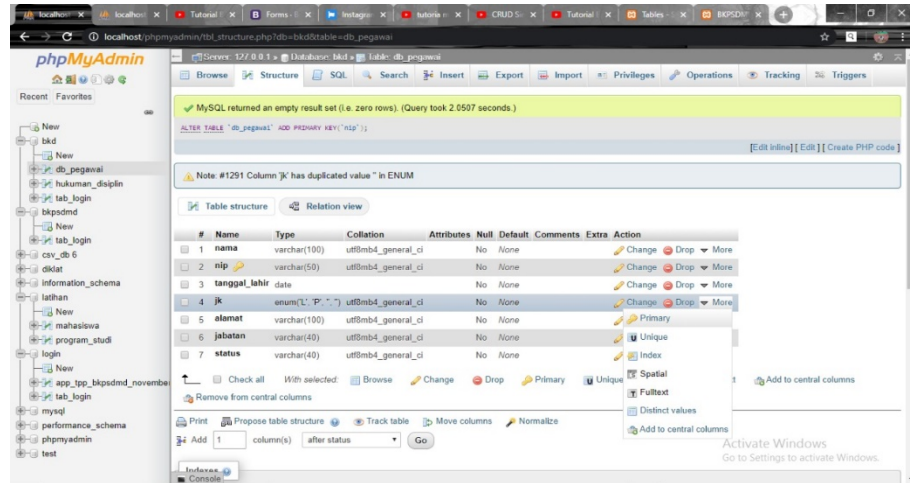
localhost | localhost | Tutorial | Forms | Instagram | tutorial | CRUD | Tutorial | Tables | BKPSDM

localhost/phpmyadmin/tbl_structure.php?db=bkd&table=db_pegawai

phpMyAdmin

Recent Favorites

New
bkd
New
db_pegawai
hukuman_disiplin
tab_login
bkpsdmd
New
tab_login
csv_db 6
diklat
information_schema
latihan
New
mahasiswa
program_studi
login
New
app_tpp_bkpsdmd_november
tab_login
mysql
performance_schema
phpmyadmin
test

Server: 127.0.0.1 » Database: bkd » Table: db_pegawai

Browse | Structure | SQL | Search | Insert | Export | Import | Privileges | Operations | Tracking | Triggers

MySQL returned an empty result set (i.e. zero rows). (Query took 2.0507 seconds.)

ALTER TABLE `db_pegawai` ADD PRIMARY KEY(`nip`);

[Edit inline] [ Edit ] [ Create PHP code ]

Note: #1291 Column 'jk' has duplicated value '' in ENUM

Table structure | Relation view

| # | Name | Type | Collation | Attributes | Null | Default | Comments | Extra | Action |
|---|---|---|---|---|---|---|---|---|---|
| 1 | nama | varchar(100) | utf8mb4_general_ci | | No | None | | | Change Drop More |
| 2 | nip | varchar(50) | utf8mb4_general_ci | | No | None | | | Change Drop More |
| 3 | tanggal_lahir | date | | | No | None | | | Change Drop More |
| 4 | jk | enum('L', 'P', '', '') | utf8mb4_general_ci | | No | None | | | Change Drop More |
| 5 | alamat | varchar(100) | utf8mb4_general_ci | | No | None | | | |
| 6 | jabatan | varchar(40) | utf8mb4_general_ci | | No | None | | | |
| 7 | status | varchar(40) | utf8mb4_general_ci | | No | None | | | |

Primary
Unique
Index
Spatial
Fulltext
Distinct values
Add to central columns

Check all With selected: Browse Change Drop Primary Unique Add to central columns
Remove from central columns

Print Propose table structure Track table Move columns Normalize

Add 1 column(s) after status Go

Indexes
Console

Activate Windows
Go to Settings to activate Windows.